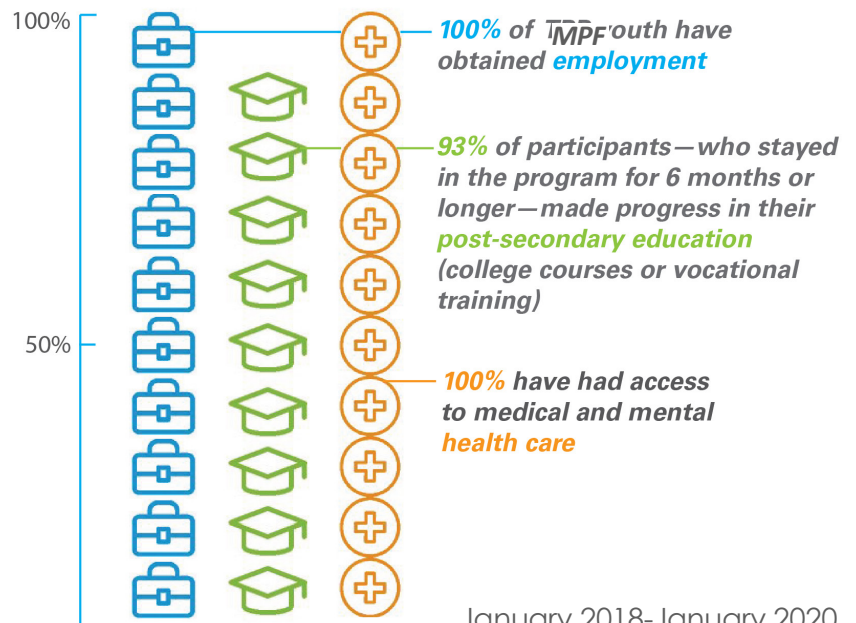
100%

50%

100% of TMPF youth have obtained employment

93% of participants—who stayed in the program for 6 months or longer—made progress in their post-secondary education (college courses or vocational training)

100% have had access to medical and mental health care

January 2018- January 2020